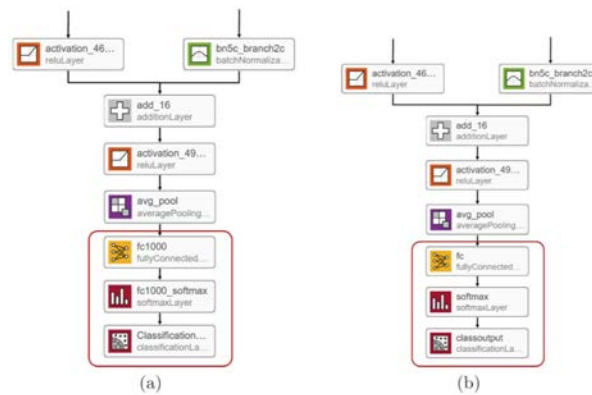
activation_46...
reluLayer

bn5c_branch2c
batchNormaliza...

add_16
additionLayer

activation_49...
reluLayer

avg_pool
averagePooling...

fc1000
fullyConnected...

fc1000_softmax
softmaxLayer

Classification....
classificationLa...

(a)

activation_46...
reluLayer

bn5c_branch2c
batchNormaliza...

add_16
additionLayer

activation_49...
reluLayer

avg_pool
averagePooling...

fc
fullyConnected...

softmax
softmaxLayer

classoutput
classificationLa...

(b)